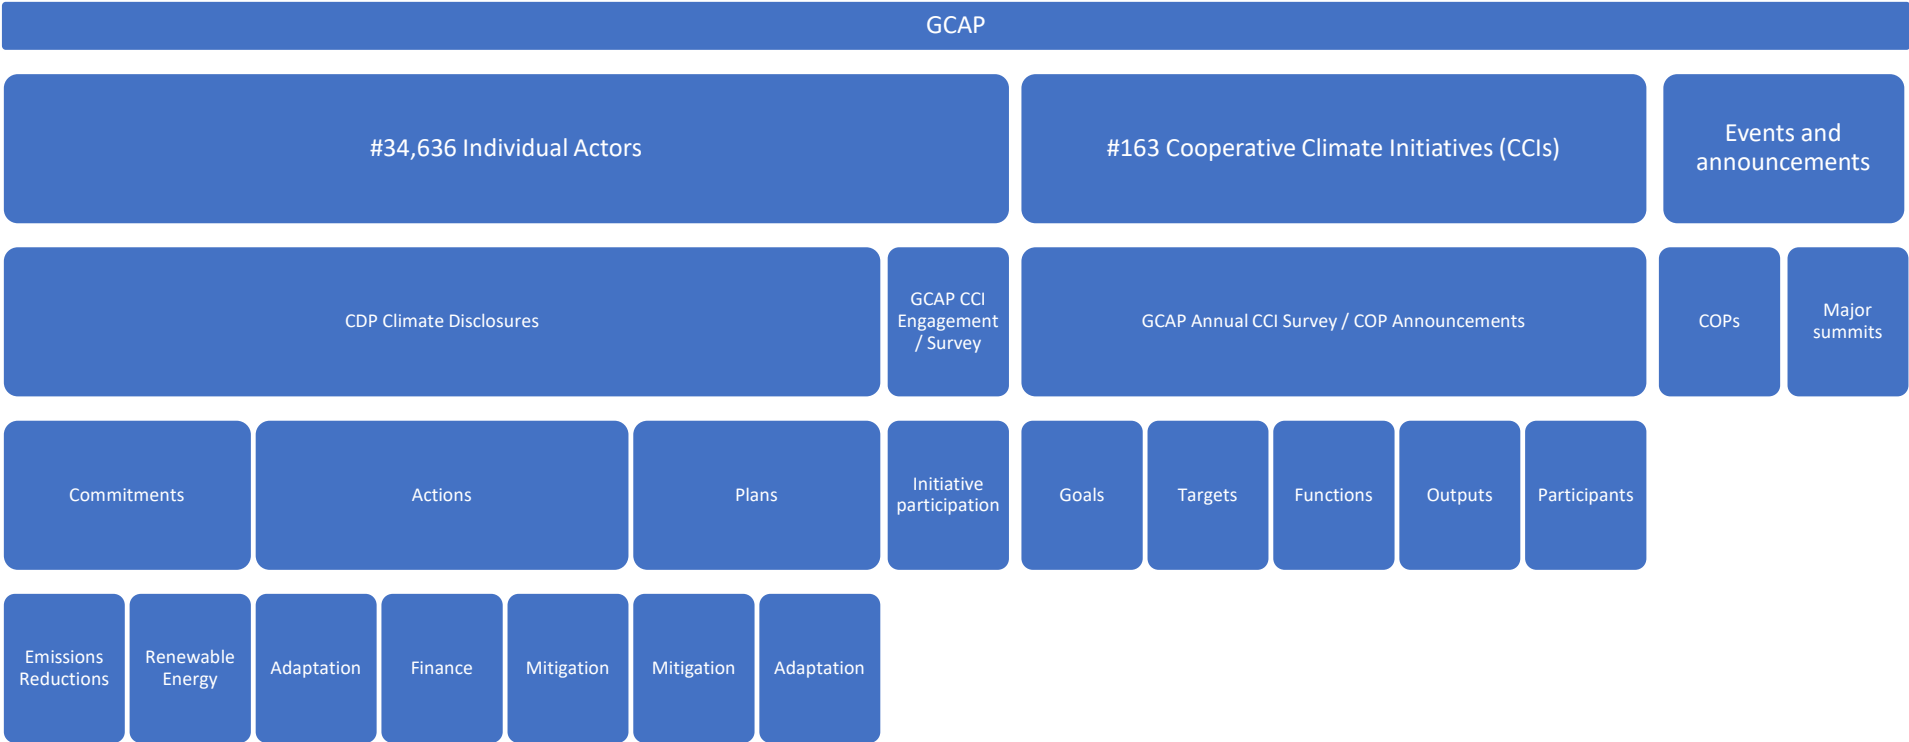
GCAP

#34,636 Individual Actors

#163 Cooperative Climate Initiatives (CCIs)

Events and announcements

CDP Climate Disclosures

GCAP CCI Engagement / Survey

GCAP Annual CCI Survey / COP Announcements

COPs

Major summits

Commitments

Actions

Plans

Initiative participation

Goals

Targets

Functions

Outputs

Participants

Emissions Reductions

Renewable Energy

Adaptation

Finance

Mitigation

Mitigation

Adaptation